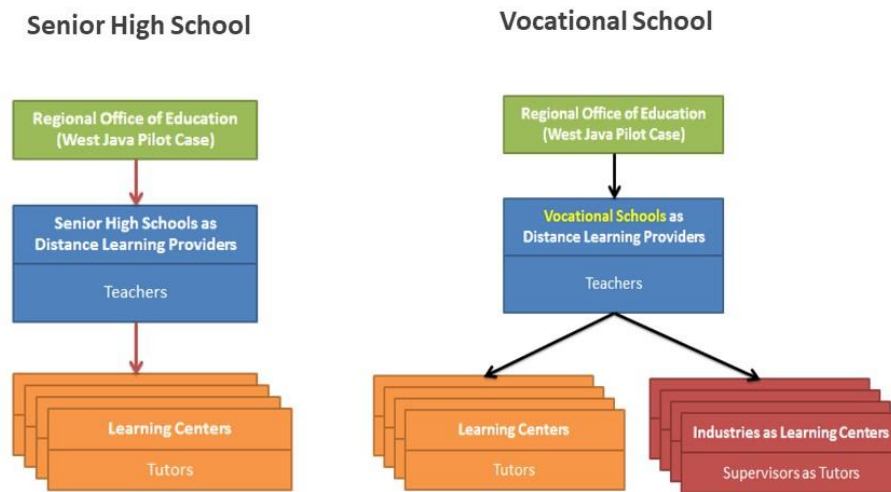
Senior High School

Regional Office of Education (West Java Pilot Case)

Senior High Schools as Distance Learning Providers

Teachers

Learning Centers

Tutors

Vocational School

Regional Office of Education (West Java Pilot Case)

Vocational Schools as Distance Learning Providers

Teachers

Learning Centers

Tutors

Industries as Learning Centers

Supervisors as Tutors